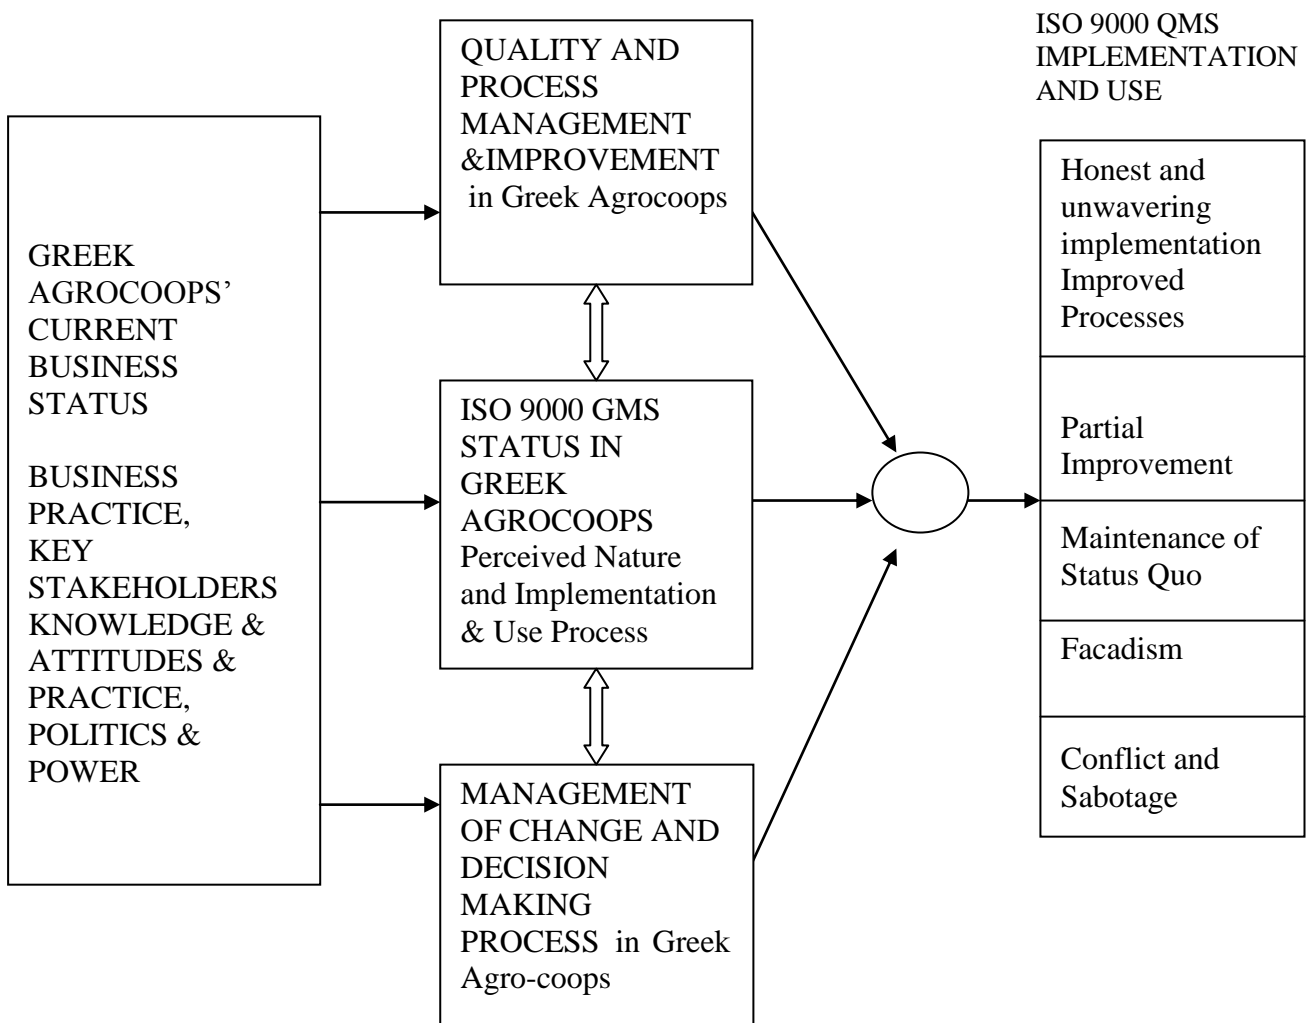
GREEK AGROCOOPS' CURRENT BUSINESS STATUS

BUSINESS PRACTICE, KEY STAKEHOLDERS KNOWLEDGE & ATTITUDES & PRACTICE, POLITICS & POWER

QUALITY AND PROCESS MANAGEMENT &IMPROVEMENT in Greek Agrocoops

ISO 9000 GMS STATUS IN GREEK AGROCOOPS Perceived Nature and Implementation & Use Process

MANAGEMENT OF CHANGE AND DECISION MAKING PROCESS in Greek Agro-coops

ISO 9000 QMS IMPLEMENTATION AND USE

Honest and unwavering implementation Improved Processes

Partial Improvement

Maintenance of Status Quo

Facadism

Conflict and Sabotage